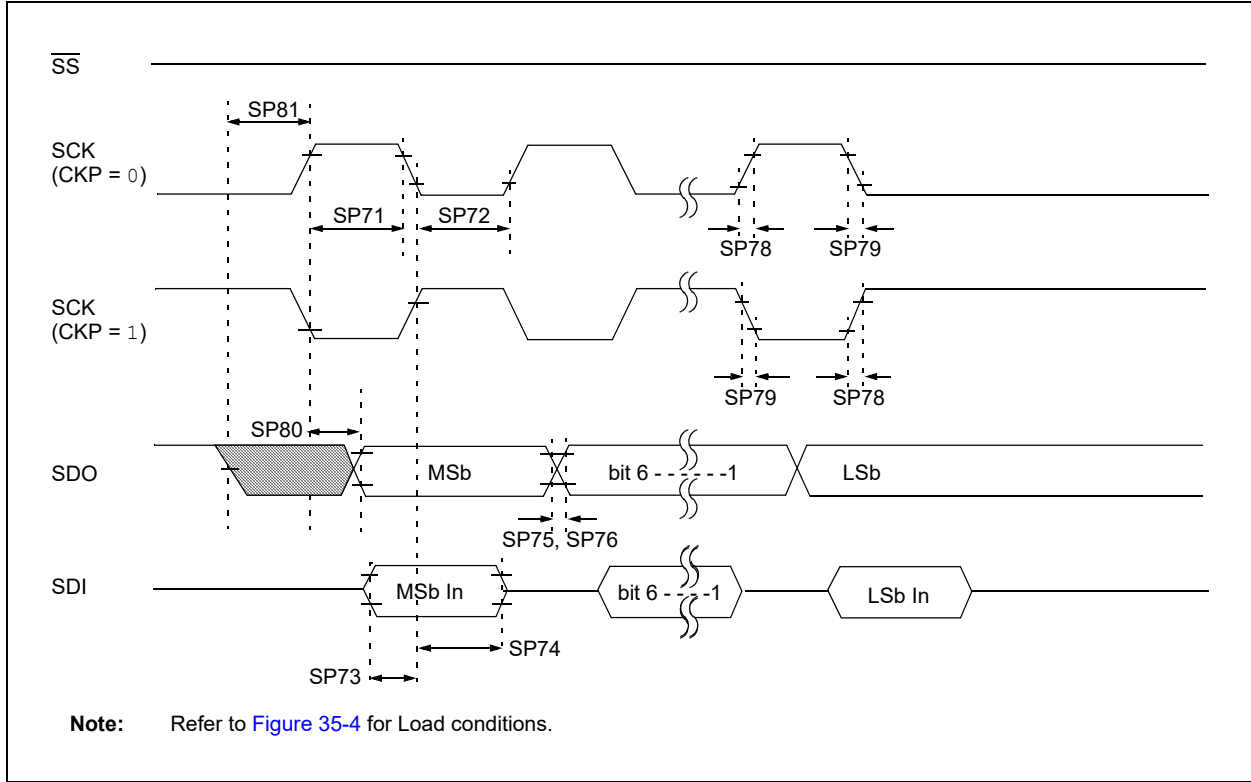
$\overline{SS}$

SP81

SCK
(CKP = 0)

SP71

SP72

SP78

SP79

SCK
(CKP = 1)

SP79

SP78

SP80

SDO

MSb

bit 6 - - - - - -1

LSb

SP75, SP76

SDI

MSb In

bit 6 - - - -1

LSb In

SP74

SP73

**Note:** Refer to Figure 35-4 for Load conditions.